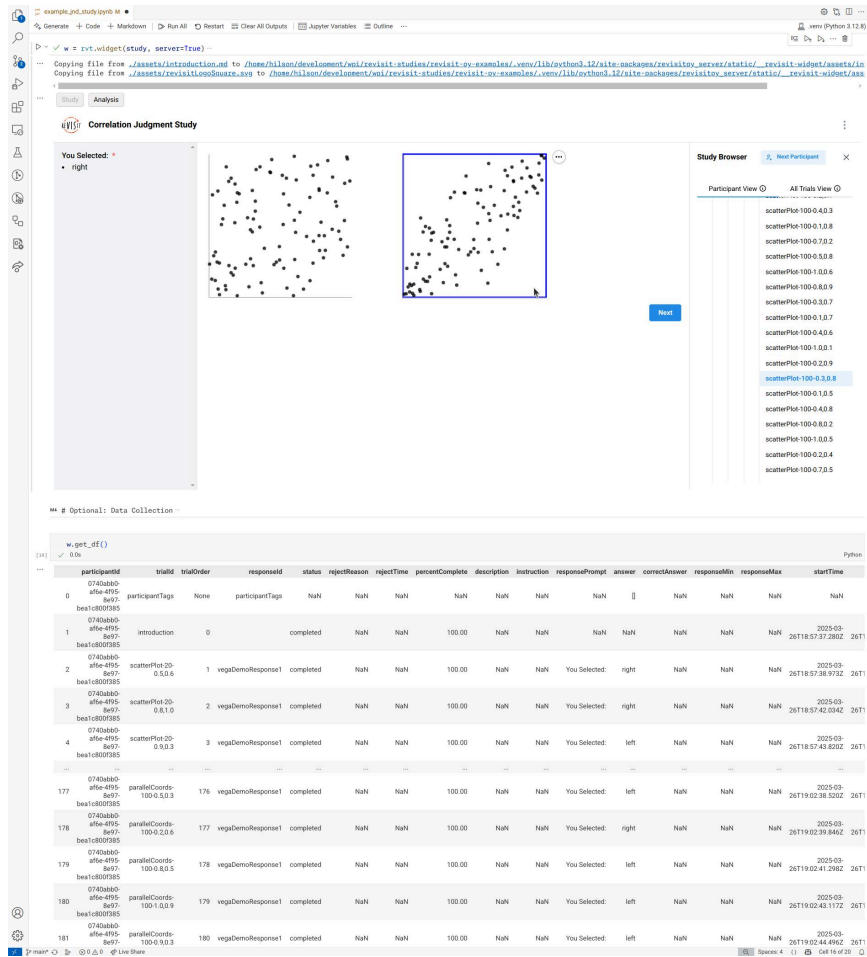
example_jnd_study.ipynb M ●

Generate + Code + Markdown | Run All Restart Clear All Outputs | Jupyter Variables Outline ···

.venv (Python 3.12.8)

w = rvt.widget(study, server=True)

Copying file from ./assets/introduction.md to /home/hilson/development/wpi/revisit-studies/revisit-py-examples/.venv/lib/python3.12/site-packages/revisitpy_server/static/__revisit-widget/assets/in
Copying file from ./assets/revisitLogoSquare.svg to /home/hilson/development/wpi/revisit-studies/revisit-py-examples/.venv/lib/python3.12/site-packages/revisitpy_server/static/__revisit-widget/ass

Study Analysis

Correlation Judgment Study

You Selected: *
• right

Next

Study Browser Next Participant

Participant View All Trials View

scatterPlot-100-0.4,0.3
scatterPlot-100-0.1,0.8
scatterPlot-100-0.7,0.2
scatterPlot-100-0.5,0.8
scatterPlot-100-1.0,0.6
scatterPlot-100-0.8,0.9
scatterPlot-100-0.3,0.7
scatterPlot-100-0.1,0.7
scatterPlot-100-0.4,0.6
scatterPlot-100-1.0,0.1
scatterPlot-100-0.2,0.9
scatterPlot-100-0.3,0.8
scatterPlot-100-0.1,0.5
scatterPlot-100-0.4,0.8
scatterPlot-100-0.8,0.2
scatterPlot-100-1.0,0.5
scatterPlot-100-0.2,0.4
scatterPlot-100-0.7,0.5

# Optional: Data Collection

w.get_df()

[18] 0.0s Python

| | participantId | trialId | trialOrder | responseId | status | rejectReason | rejectTime | percentComplete | description | instruction | responsePrompt | answer | correctAnswer | responseMin | responseMax | startTime |
|---|---|---|---|---|---|---|---|---|---|---|---|---|---|---|---|---|
| 0 | 0740abb0-af6e-4f95-8e97-bea1c800f385 | participantTags | None | participantTags | NaN | NaN | NaN | NaN | NaN | NaN | NaN | [] | NaN | NaN | NaN | NaN |
| 1 | 0740abb0-af6e-4f95-8e97-bea1c800f385 | introduction | 0 | | completed | NaN | NaN | 100.00 | NaN | NaN | NaN | NaN | NaN | NaN | NaN | 2025-03-26T18:57:37.280Z |
| 2 | 0740abb0-af6e-4f95-8e97-bea1c800f385 | scatterPlot-20-0.5,0.6 | 1 | vegaDemoResponse1 | completed | NaN | NaN | 100.00 | NaN | NaN | You Selected: | right | NaN | NaN | NaN | 2025-03-26T18:57:38.973Z |
| 3 | 0740abb0-af6e-4f95-8e97-bea1c800f385 | scatterPlot-20-0.8,1.0 | 2 | vegaDemoResponse1 | completed | NaN | NaN | 100.00 | NaN | NaN | You Selected: | right | NaN | NaN | NaN | 2025-03-26T18:57:42.034Z |
| 4 | 0740abb0-af6e-4f95-8e97-bea1c800f385 | scatterPlot-20-0.9,0.3 | 3 | vegaDemoResponse1 | completed | NaN | NaN | 100.00 | NaN | NaN | You Selected: | left | NaN | NaN | NaN | 2025-03-26T18:57:43.820Z |
| ... | ... | ... | ... | ... | ... | ... | ... | ... | ... | ... | ... | ... | ... | ... | ... | ... |
| 177 | 0740abb0-af6e-4f95-8e97-bea1c800f385 | parallelCoords-100-0.5,0.3 | 176 | vegaDemoResponse1 | completed | NaN | NaN | 100.00 | NaN | NaN | You Selected: | left | NaN | NaN | NaN | 2025-03-26T19:02:38.520Z |
| 178 | 0740abb0-af6e-4f95-8e97-bea1c800f385 | parallelCoords-100-0.2,0.6 | 177 | vegaDemoResponse1 | completed | NaN | NaN | 100.00 | NaN | NaN | You Selected: | right | NaN | NaN | NaN | 2025-03-26T19:02:39.846Z |
| 179 | 0740abb0-af6e-4f95-8e97-bea1c800f385 | parallelCoords-100-0.8,0.5 | 178 | vegaDemoResponse1 | completed | NaN | NaN | 100.00 | NaN | NaN | You Selected: | left | NaN | NaN | NaN | 2025-03-26T19:02:41.298Z |
| 180 | 0740abb0-af6e-4f95-8e97-bea1c800f385 | parallelCoords-100-1.0,0.9 | 179 | vegaDemoResponse1 | completed | NaN | NaN | 100.00 | NaN | NaN | You Selected: | left | NaN | NaN | NaN | 2025-03-26T19:02:43.117Z |
| 181 | 0740abb0-af6e-4f95-8e97- | parallelCoords-100-0.9,0.3 | 180 | vegaDemoResponse1 | completed | NaN | NaN | 100.00 | NaN | NaN | You Selected: | left | NaN | NaN | NaN | 2025-03-26T19:02:44.496Z |

main* ⊗ 0 △ 0 Live Share Spaces: 4 Cell 16 of 20